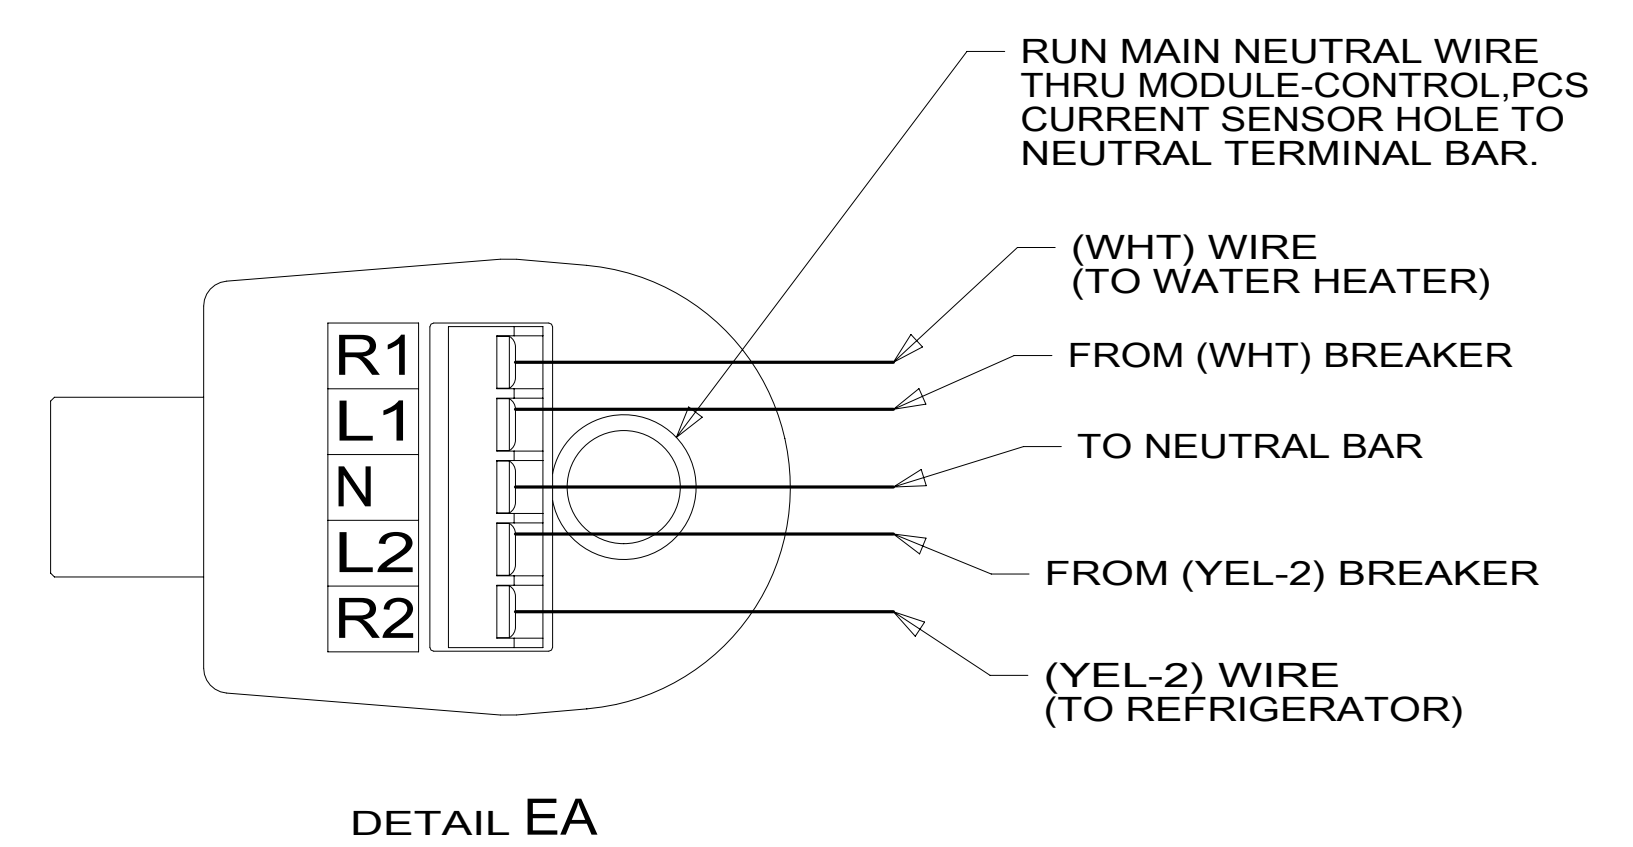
RUN MAIN NEUTRAL WIRE THRU MODULE-CONTROL,PCS CURRENT SENSOR HOLE TO NEUTRAL TERMINAL BAR.

(WHT) WIRE (TO WATER HEATER)

FROM (WHT) BREAKER

TO NEUTRAL BAR

FROM (YEL-2) BREAKER

(YEL-2) WIRE (TO REFRIGERATOR)

R1
L1
N
L2
R2

DETAIL EA